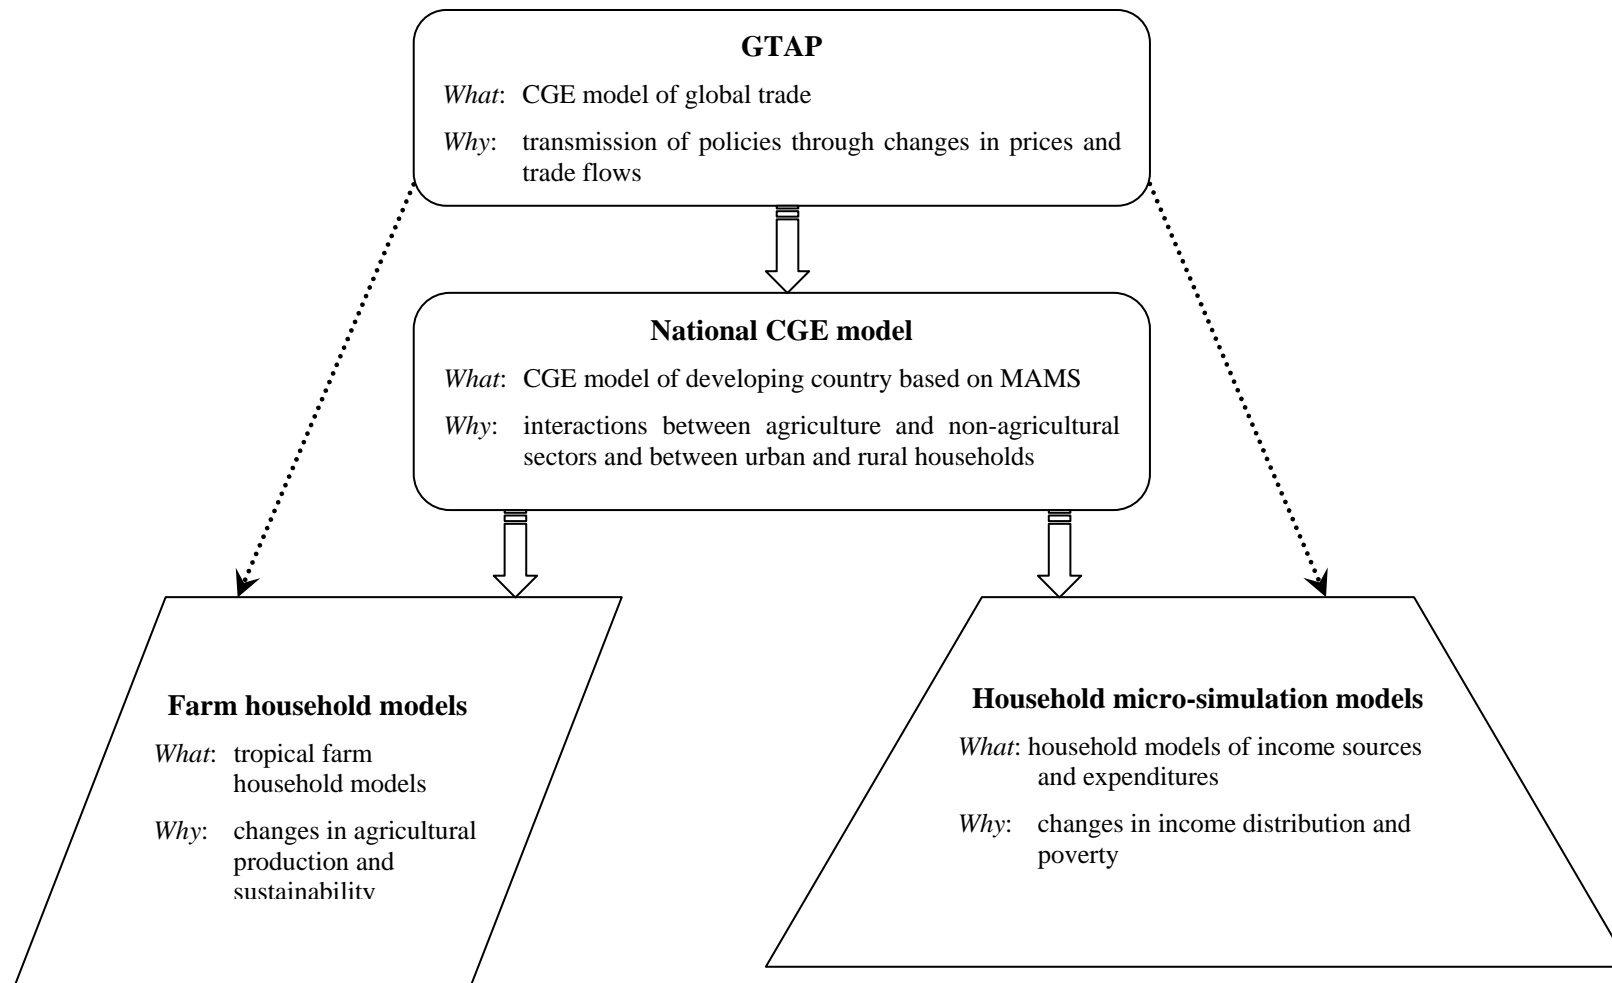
GTAP

*What*: CGE model of global trade

*Why*: transmission of policies through changes in prices and trade flows

National CGE model

*What*: CGE model of developing country based on MAMS

*Why*: interactions between agriculture and non-agricultural sectors and between urban and rural households

Farm household models

*What*: tropical farm household models

*Why*: changes in agricultural production and sustainability

Household micro-simulation models

*What*: household models of income sources and expenditures

*Why*: changes in income distribution and poverty